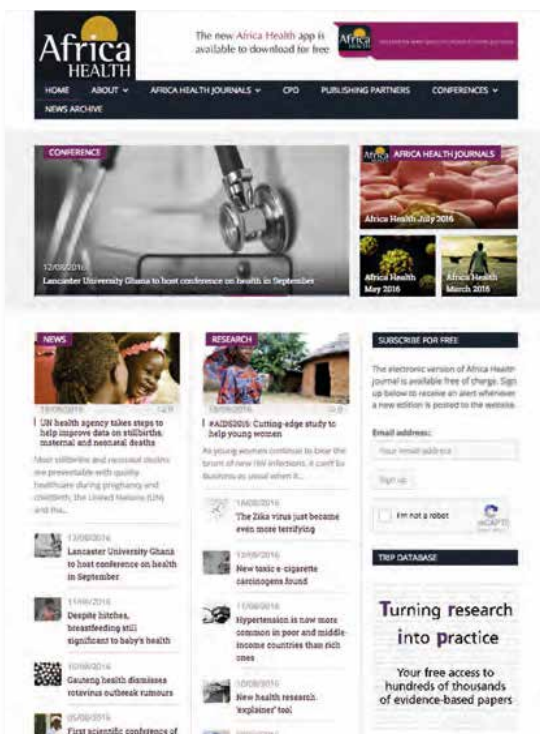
Africa HEALTH

The new Africa Health app is available to download for free

HOME ABOUT ▾ AFRICA HEALTH JOURNALS ▾ CPD PUBLISHING PARTNERS CONFERENCES ▾
NEWS ARCHIVE

CONFERENCE

12/09/2016
Lancaster University Ghana to host conference on health in September

AFRICA HEALTH JOURNALS

Africa Health July 2016

Africa Health May 2016

Africa Health March 2016

NEWS

19/09/2016

UN health agency takes steps to help improve data on stillbirths, maternal and neonatal deaths

Most stillbirths and neonatal deaths are preventable with quality healthcare during pregnancy and childbirth, the United Nations (UN) and the...

12/09/2016
Lancaster University Ghana to host conference on health in September

11/09/2016
Despite hitches, breastfeeding still significant to baby's health

10/08/2016
Gauteng health dismisses rotavirus outbreak rumours

05/08/2016
First scientific conference of

RESEARCH

18/08/2016

#AIDS2016: Cutting-edge study to help young women

As young women continue to bear the brunt of new HIV infections, it can't be business as usual when it...

18/08/2016
The Zika virus just became even more terrifying

12/08/2016
New toxic e-cigarette carcinogens found

11/08/2016
Hypertension is now more common in poor and middle-income countries than rich ones

10/08/2016
New health research 'explainer' tool

SUBSCRIBE FOR FREE

The electronic version of Africa Health journal is available free of charge. Sign up below to receive an alert whenever a new edition is posted to the website.

Email address:

Your email address

Sign up

I'm not a robot

reCAPTCHA

TRIP DATABASE

Turning research into practice

Your free access to hundreds of thousands of evidence-based papers